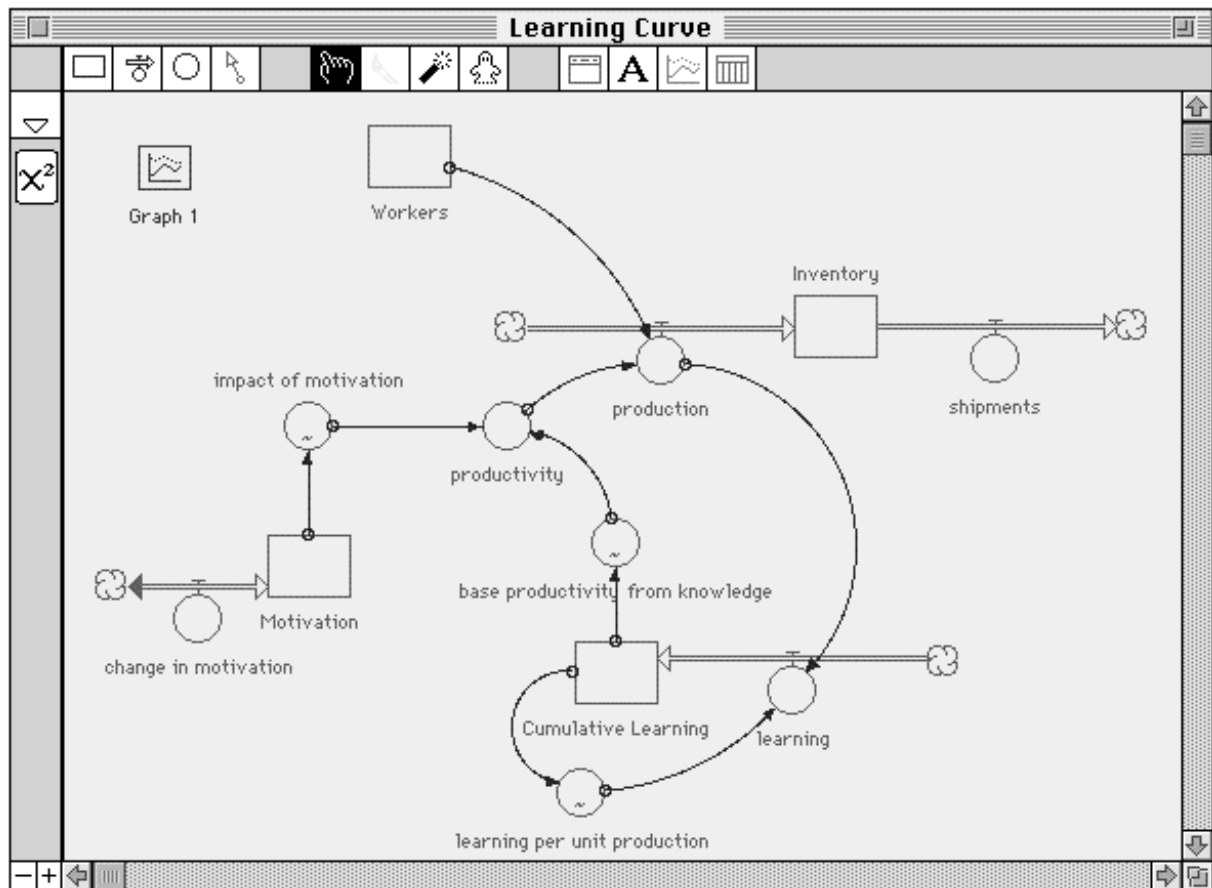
Learning Curve

A

$X^2$

Graph 1

Workers

Inventory

production

shipments

impact of motivation

productivity

base productivity from knowledge

Motivation

change in motivation

Cumulative Learning

learning

learning per unit production